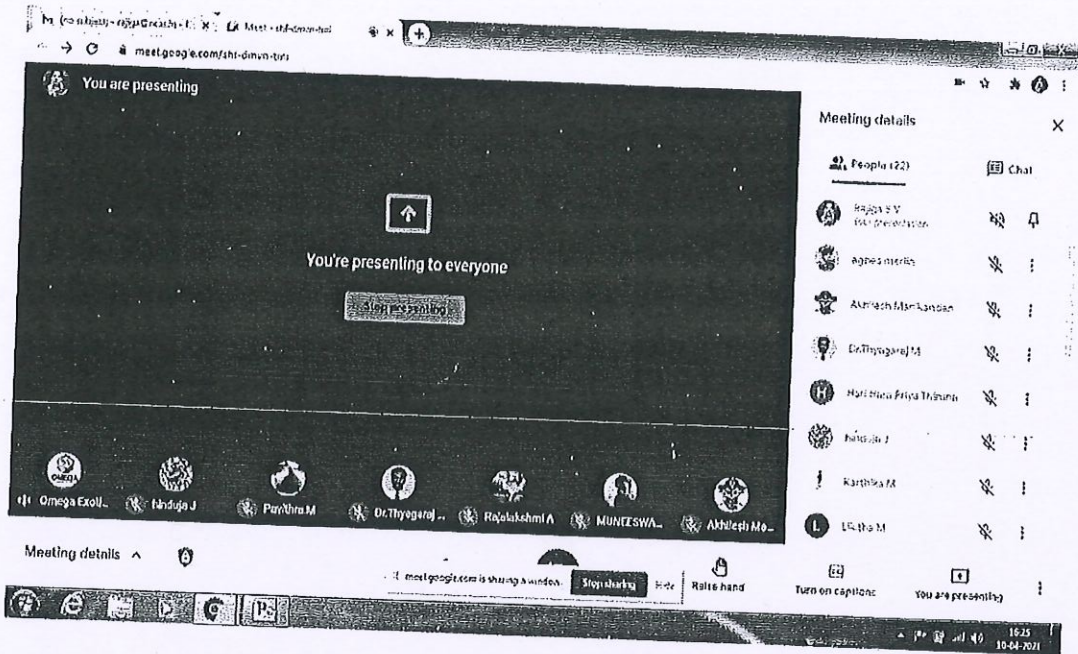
M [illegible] × Meet - shf-dmvn-bni ×

meet.google.com/shf-dmvn-bni

You are presenting

You're presenting to everyone

Stop presenting

Meeting details ×

People (22)

Chat

Rajya S V
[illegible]

agnes merlin

Akhilesh Manikandan

Dr.Thyagaraj M

Hari Hara Priya Thilaiah

Nithuja J

Karthika M

Lalitha M

Omega Excel...

Nithuja J

Pavithra M

Dr.Thyagaraj ...

Rajalakshmi A

MUNEESWA...

Akhilesh Ma...

Meeting details ^

meet.google.com is sharing a window. Stop sharing Hide

Raise hand

Turn on captions

You are presenting

16:25
10-04-2021